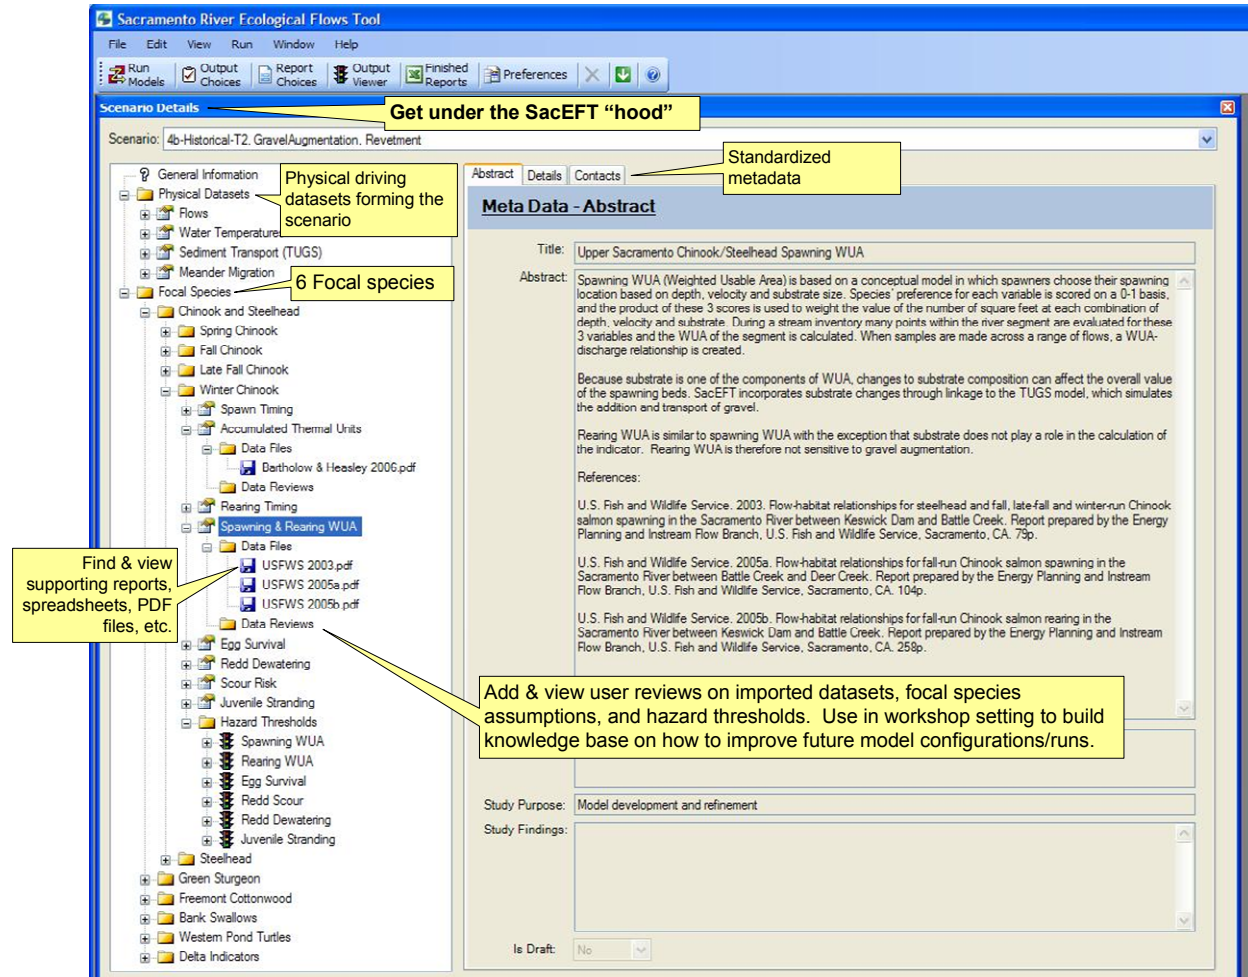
Sacramento River Ecological Flows Tool

File Edit View Run Window Help

Run Models | Output Choices | Report Choices | Output Viewer | Finished Reports | Preferences

Scenario Details

Get under the SacEFT "hood"

Scenario: 4b-Historical-T2. GravelAugmentation. Revetment

General Information
Physical Datasets
Flows
Water Temperature
Sediment Transport (TUGS)
Meander Migration
Focal Species
Chinook and Steelhead
Spring Chinook
Fall Chinook
Late Fall Chinook
Winter Chinook
Spawn Timing
Accumulated Thermal Units
Data Files
Bartholow & Heasley 2006.pdf
Data Reviews
Rearing Timing
Spawning & Rearing WUA
Data Files
USFWS 2003.pdf
USFWS 2005a.pdf
USFWS 2005b.pdf
Data Reviews
Egg Survival
Redd Dewatering
Scour Risk
Juvenile Stranding
Hazard Thresholds
Spawning WUA
Rearing WUA
Egg Survival
Redd Scour
Redd Dewatering
Juvenile Stranding
Steelhead
Green Sturgeon
Freemont Cottonwood
Bank Swallows
Western Pond Turtles
Delta Indicators

Physical driving datasets forming the scenario

6 Focal species

Find & view supporting reports, spreadsheets, PDF files, etc.

Abstract | Details | Contacts

Standardized metadata

Meta Data - Abstract

Title: Upper Sacramento Chinook/Steelhead Spawning WUA

Abstract: Spawning WUA (Weighted Usable Area) is based on a conceptual model in which spawners choose their spawning location based on depth, velocity and substrate size. Species' preference for each variable is scored on a 0-1 basis, and the product of these 3 scores is used to weight the value of the number of square feet at each combination of depth, velocity and substrate. During a stream inventory many points within the river segment are evaluated for these 3 variables and the WUA of the segment is calculated. When samples are made across a range of flows, a WUA-discharge relationship is created.

Because substrate is one of the components of WUA, changes to substrate composition can affect the overall value of the spawning beds. SacEFT incorporates substrate changes through linkage to the TUGS model, which simulates the addition and transport of gravel.

Rearing WUA is similar to spawning WUA with the exception that substrate does not play a role in the calculation of the indicator. Rearing WUA is therefore not sensitive to gravel augmentation.

References:

U.S. Fish and Wildlife Service. 2003. Flow-habitat relationships for steelhead and fall, late-fall and winter-run Chinook salmon spawning in the Sacramento River between Keswick Dam and Battle Creek. Report prepared by the Energy Planning and Instream Flow Branch, U.S. Fish and Wildlife Service, Sacramento, CA. 79p.

U.S. Fish and Wildlife Service. 2005a. Flow-habitat relationships for fall-run Chinook salmon spawning in the Sacramento River between Battle Creek and Deer Creek. Report prepared by the Energy Planning and Instream Flow Branch, U.S. Fish and Wildlife Service, Sacramento, CA. 104p.

U.S. Fish and Wildlife Service. 2005b. Flow-habitat relationships for fall-run Chinook salmon rearing in the Sacramento River between Keswick Dam and Battle Creek. Report prepared by the Energy Planning and Instream Flow Branch, U.S. Fish and Wildlife Service, Sacramento, CA. 258p.

Add & view user reviews on imported datasets, focal species assumptions, and hazard thresholds. Use in workshop setting to build knowledge base on how to improve future model configurations/runs.

Study Purpose: Model development and refinement

Study Findings:

Is Draft: No